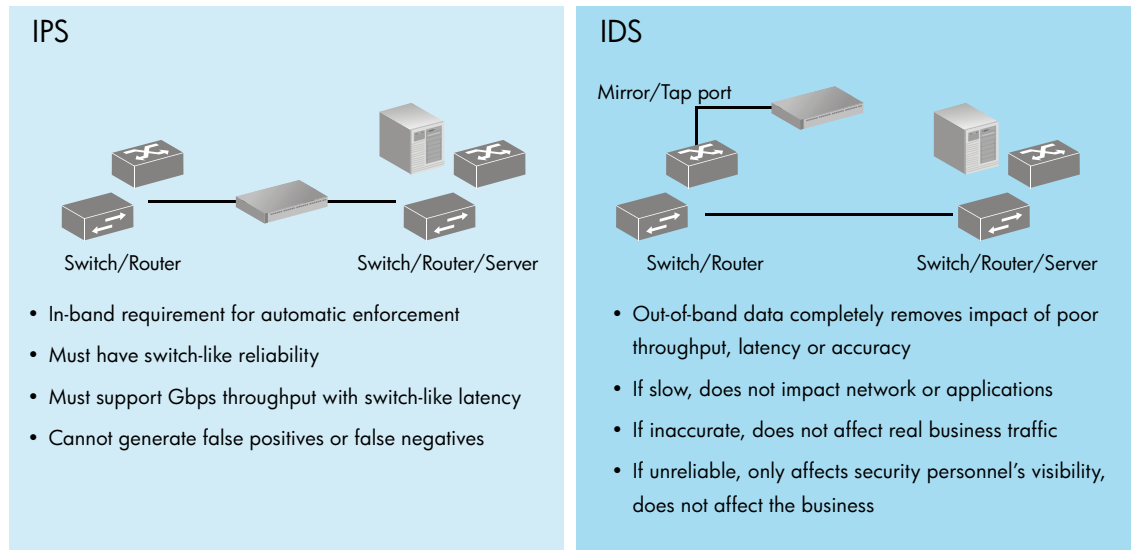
IPS

Switch/Router

Switch/Router/Server

• In-band requirement for automatic enforcement
• Must have switch-like reliability
• Must support Gbps throughput with switch-like latency
• Cannot generate false positives or false negatives

IDS

Mirror/Tap port

Switch/Router

Switch/Router/Server

• Out-of-band data completely removes impact of poor throughput, latency or accuracy
• If slow, does not impact network or applications
• If inaccurate, does not affect real business traffic
• If unreliable, only affects security personnel's visibility, does not affect the business